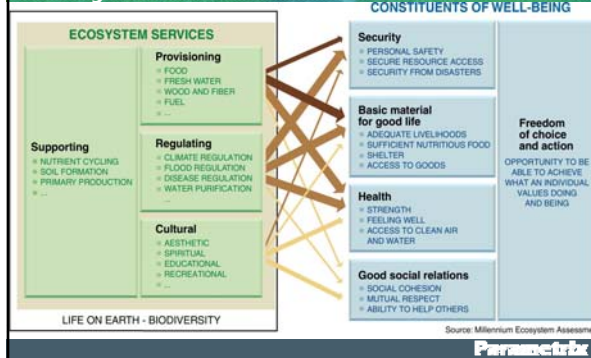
CONSTITUENTS OF WELL-BEING

ECOSYSTEM SERVICES

Provisioning
FOOD
FRESH WATER
WOOD AND FIBER
FUEL
...

Supporting
NUTRIENT CYCLING
SOIL FORMATION
PRIMARY PRODUCTION
...

Regulating
CLIMATE REGULATION
FLOOD REGULATION
DISEASE REGULATION
WATER PURIFICATION
...

Cultural
AESTHETIC
SPIRITUAL
EDUCATIONAL
RECREATIONAL
...

LIFE ON EARTH - BIODIVERSITY

Security
PERSONAL SAFETY
SECURE RESOURCE ACCESS
SECURITY FROM DISASTERS

Basic material for good life
ADEQUATE LIVELIHOODS
SUFFICIENT NUTRITIOUS FOOD
SHELTER
ACCESS TO GOODS

Health
STRENGTH
FEELING WELL
ACCESS TO CLEAN AIR AND WATER

Good social relations
SOCIAL COHESION
MUTUAL RESPECT
ABILITY TO HELP OTHERS

Freedom of choice and action
OPPORTUNITY TO BE ABLE TO ACHIEVE WHAT AN INDIVIDUAL VALUES DOING AND BEING

Source: Millennium Ecosystem Assessm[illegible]

Parametrix